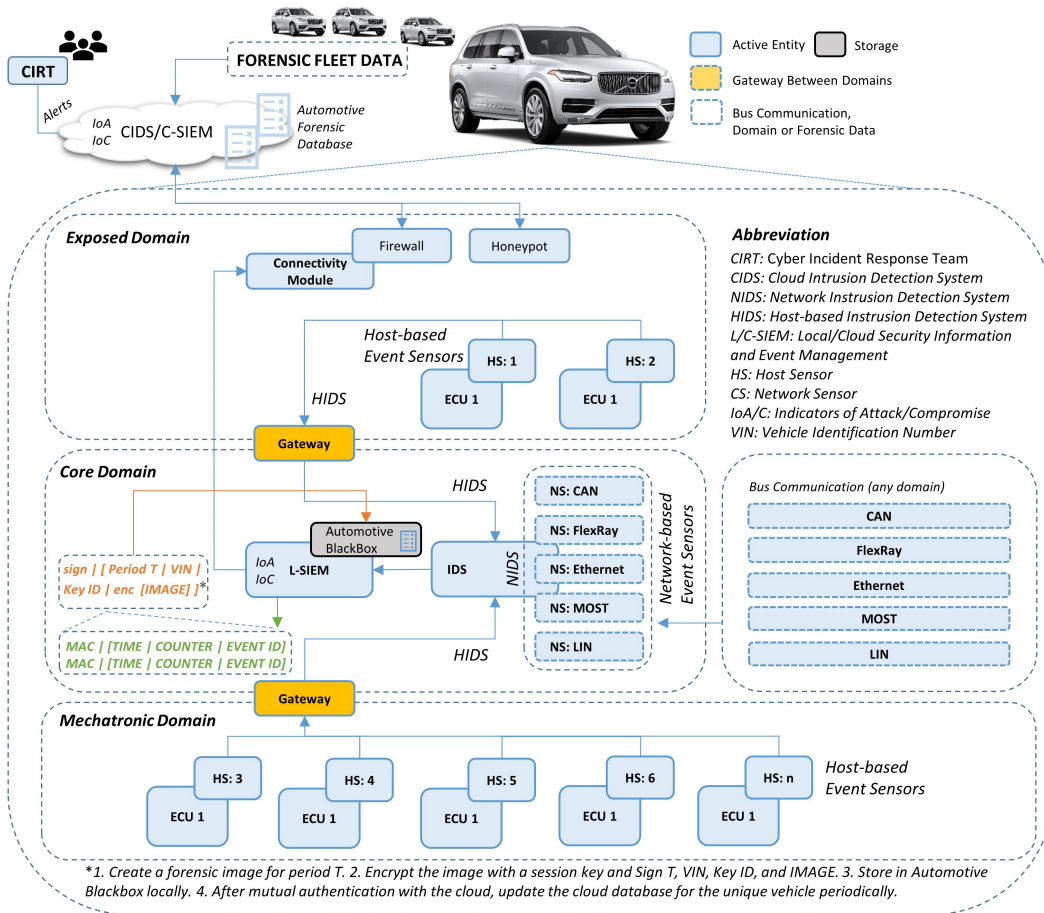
CIRT

Alerts

IoA
IoC
CIDS/C-SIEM

FORENSIC FLEET DATA

Automotive Forensic Database

Active Entity
Storage
Gateway Between Domains
Bus Communication, Domain or Forensic Data

Exposed Domain

Firewall
Honeypot
Connectivity Module

Host-based Event Sensors
HS: 1
HS: 2
ECU 1
ECU 1
HIDS

Gateway

Abbreviation
CIRT: Cyber Incident Response Team
CIDS: Cloud Intrusion Detection System
NIDS: Network Instrusion Detection System
HIDS: Host-based Instrusion Detection System
L/C-SIEM: Local/Cloud Security Information and Event Management
HS: Host Sensor
CS: Network Sensor
IoA/C: Indicators of Attack/Compromise
VIN: Vehicle Identification Number

Core Domain

HIDS
Automotive BlackBox
IoA
IoC
L-SIEM
IDS
sign | [ Period T | VIN | Key ID | enc [IMAGE] ]*
MAC | [TIME | COUNTER | EVENT ID]
MAC | [TIME | COUNTER | EVENT ID]
HIDS

NS: CAN
NS: FlexRay
NS: Ethernet
NS: MOST
NS: LIN
NIDS
Network-based Event Sensors

Bus Communication (any domain)
CAN
FlexRay
Ethernet
MOST
LIN

Gateway

Mechatronic Domain

HS: 3
ECU 1
HS: 4
ECU 1
HS: 5
ECU 1
HS: 6
ECU 1
HS: n
ECU 1
Host-based Event Sensors

*1. Create a forensic image for period T. 2. Encrypt the image with a session key and Sign T, VIN, Key ID, and IMAGE. 3. Store in Automotive Blackbox locally. 4. After mutual authentication with the cloud, update the cloud database for the unique vehicle periodically.